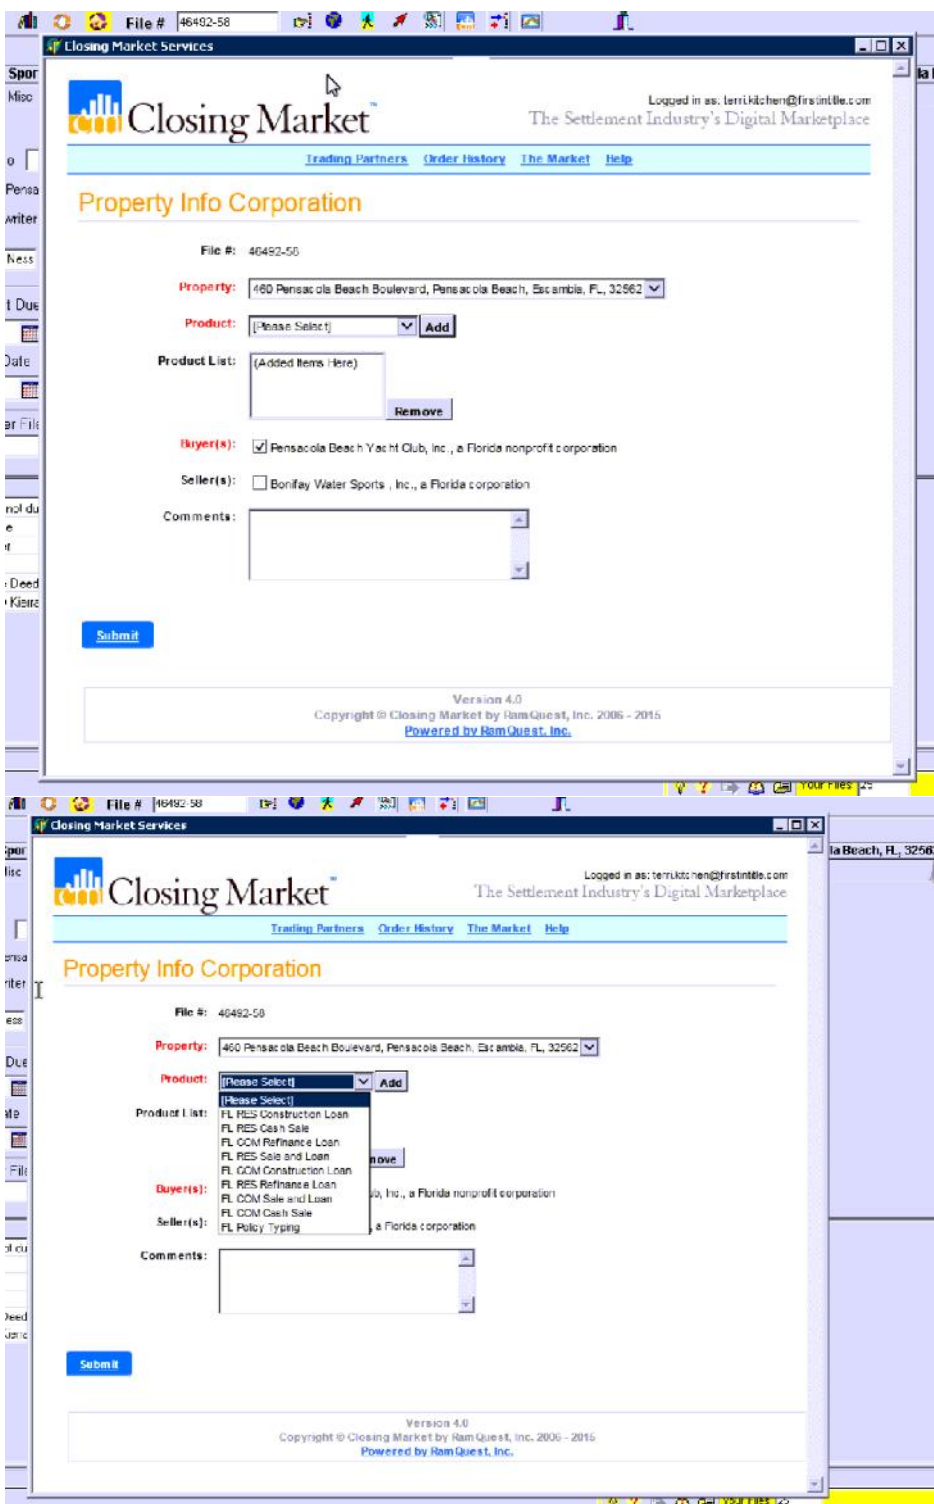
File # 46492-58

Closing Market Services

Spor
Misc
o
Pensa
writer
Ness
t Due
Date
er File
nol du
e
Deed
Kiera

Closing Market

Logged in as: terri.kitchen@firstintitle.com
The Settlement Industry's Digital Marketplace

Trading Partners Order History The Market Help

Property Info Corporation

File #: 46492-58

Property: 460 Pensacola Beach Boulevard, Pensacola Beach, Escambia, FL, 32562

Product: [Please Select] Add

Product List: (Added Items Here)

Remove

Buyer(s): Pensacola Beach Yacht Club, Inc., a Florida nonprofit corporation

Seller(s): Bonifay Water Sports, Inc., a Florida corporation

Comments:

Submit

Version 4.0
Copyright © Closing Market by RamQuest, Inc. 2006 - 2015
Powered by RamQuest, Inc.

Your Files

File # 46492-58

Closing Market Services

la Beach, FL, 32562

Closing Market

Logged in as: terri.kitchen@firstintitle.com
The Settlement Industry's Digital Marketplace

Trading Partners Order History The Market Help

Property Info Corporation

File #: 46492-58

Property: 460 Pensacola Beach Boulevard, Pensacola Beach, Escambia, FL, 32562

Product: [Please Select] Add

Product List:

[Please Select]
FL RES Construction Loan
FL RES Cash Sale
FL COM Refinance Loan
FL RES Sale and Loan
FL COM Construction Loan
FL RES Refinance Loan
FL COM Sale and Loan
FL COM Cash Sale
FL Policy Typing

move

Buyer(s): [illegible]b, Inc., a Florida nonprofit corporation

Seller(s): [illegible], a Florida corporation

Comments:

Submit

Version 4.0
Copyright © Closing Market by RamQuest, Inc. 2006 - 2015
Powered by RamQuest, Inc.

Your Files